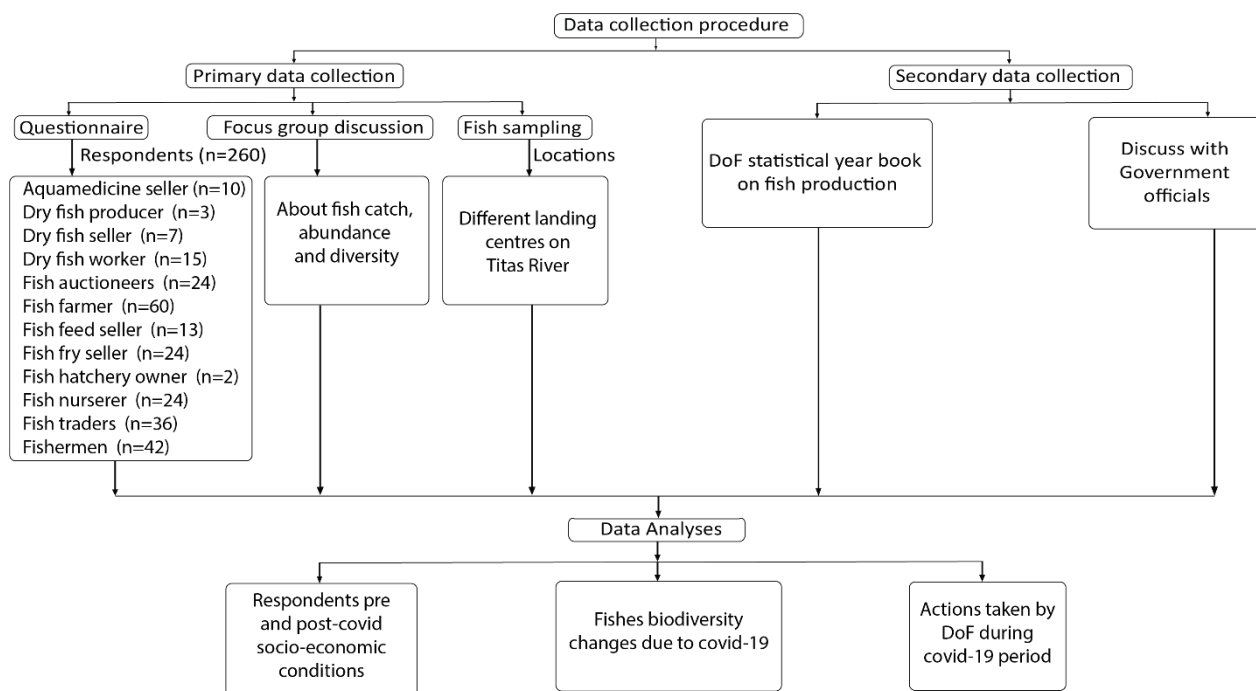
Data collection procedure

Primary data collection

Secondary data collection

Questionnaire

Focus group discussion

Fish sampling

Respondents (n=260)

Locations

Aquamedicine seller (n=10)
Dry fish producer (n=3)
Dry fish seller (n=7)
Dry fish worker (n=15)
Fish auctioneers (n=24)
Fish farmer (n=60)
Fish feed seller (n=13)
Fish fry seller (n=24)
Fish hatchery owner (n=2)
Fish nurserer (n=24)
Fish traders (n=36)
Fishermen (n=42)

About fish catch, abundance and diversity

Different landing centres on Titas River

DoF statistical year book on fish production

Discuss with Government officials

Data Analyses

Respondents pre and post-covid socio-economic conditions

Fishes biodiversity changes due to covid-19

Actions taken by DoF during covid-19 period